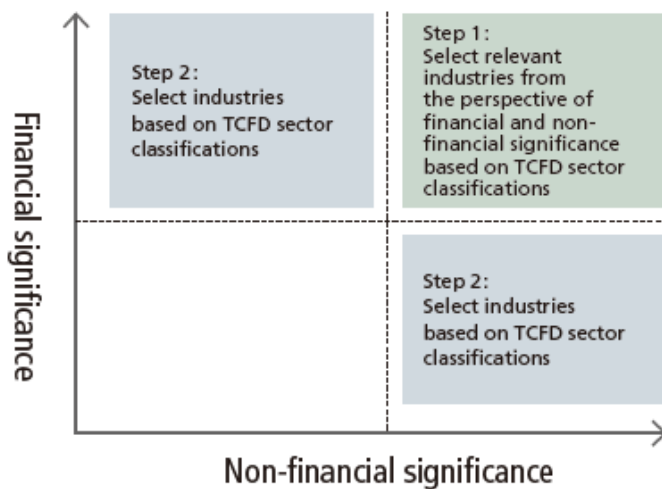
Financial significance

Step 2:
Select industries based on TCFD sector classifications

Step 1:
Select relevant industries from the perspective of financial and non-financial significance based on TCFD sector classifications

Step 2:
Select industries based on TCFD sector classifications

Non-financial significance